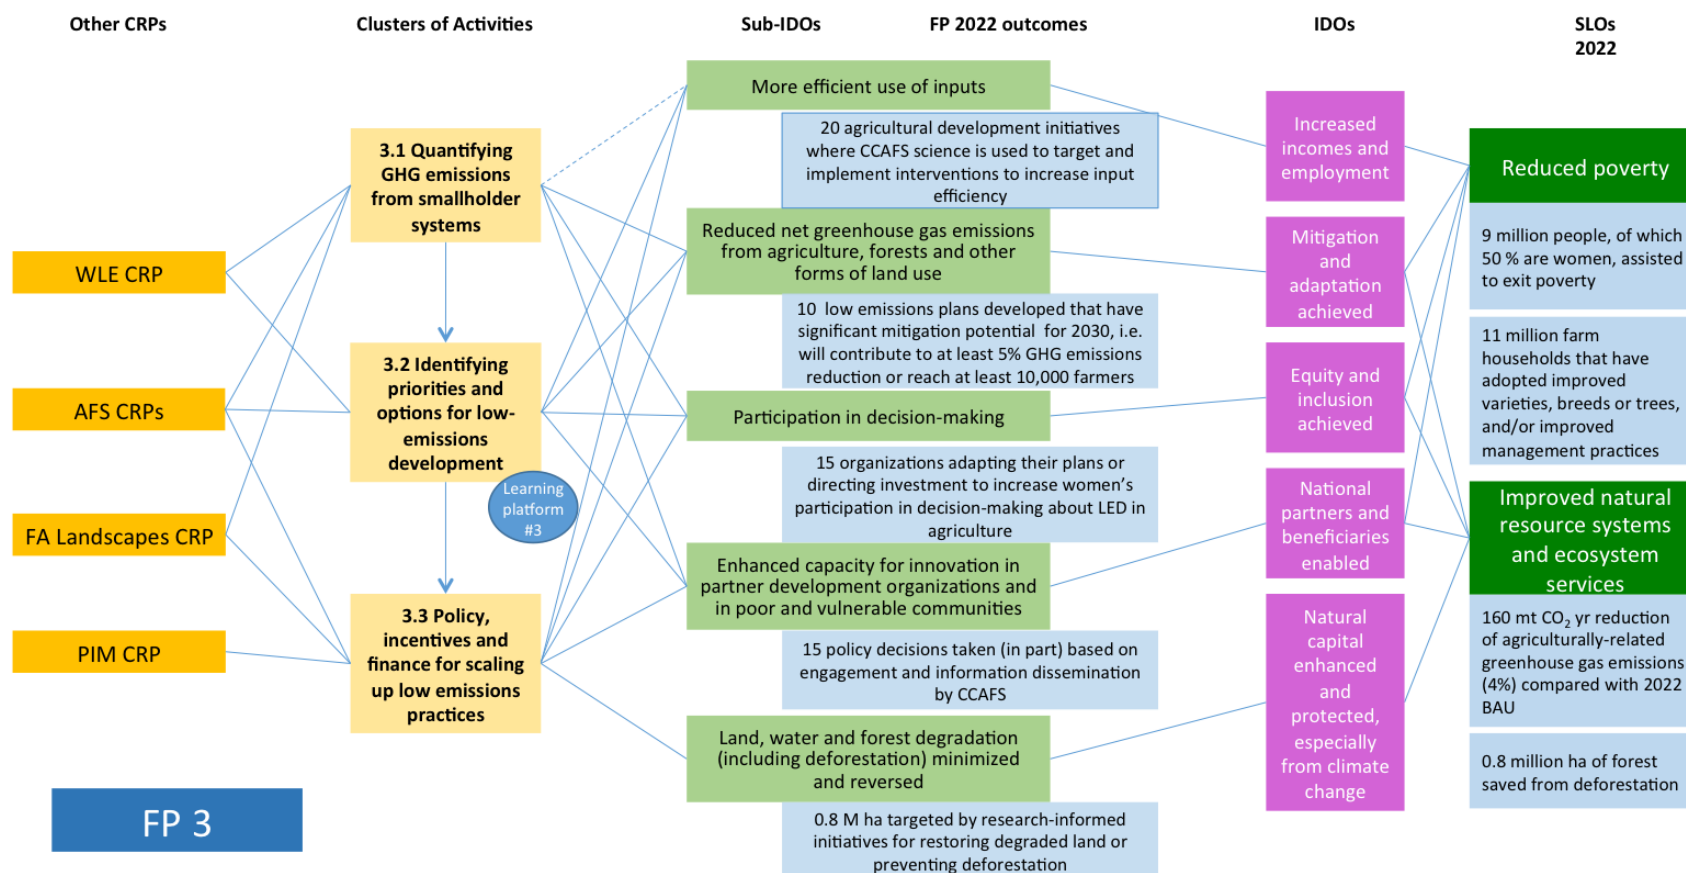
Other CRPs

Clusters of Activities

Sub-IDOs

FP 2022 outcomes

IDOs

SLOs 2022

WLE CRP

AFS CRPs

FA Landscapes CRP

PIM CRP

3.1 Quantifying GHG emissions from smallholder systems

3.2 Identifying priorities and options for low-emissions development

Learning platform #3

3.3 Policy, incentives and finance for scaling up low emissions practices

FP 3

More efficient use of inputs

20 agricultural development initiatives where CCAFS science is used to target and implement interventions to increase input efficiency

Reduced net greenhouse gas emissions from agriculture, forests and other forms of land use

10 low emissions plans developed that have significant mitigation potential for 2030, i.e. will contribute to at least 5% GHG emissions reduction or reach at least 10,000 farmers

Participation in decision-making

15 organizations adapting their plans or directing investment to increase women's participation in decision-making about LED in agriculture

Enhanced capacity for innovation in partner development organizations and in poor and vulnerable communities

15 policy decisions taken (in part) based on engagement and information dissemination by CCAFS

Land, water and forest degradation (including deforestation) minimized and reversed

0.8 M ha targeted by research-informed initiatives for restoring degraded land or preventing deforestation

Increased incomes and employment

Mitigation and adaptation achieved

Equity and inclusion achieved

National partners and beneficiaries enabled

Natural capital enhanced and protected, especially from climate change

Reduced poverty

9 million people, of which 50 % are women, assisted to exit poverty

11 million farm households that have adopted improved varieties, breeds or trees, and/or improved management practices

Improved natural resource systems and ecosystem services

160 mt $CO_2$ yr reduction of agriculturally-related greenhouse gas emissions (4%) compared with 2022 BAU

0.8 million ha of forest saved from deforestation